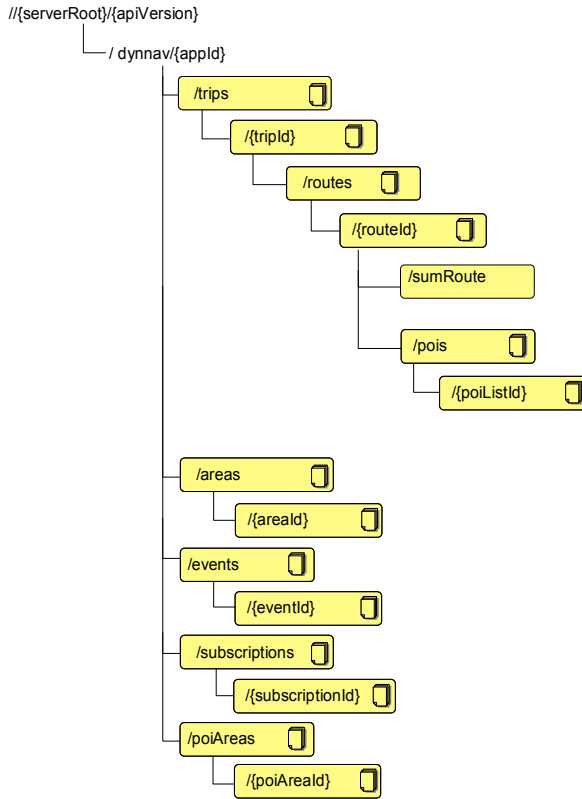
//{serverRoot}/{apiVersion}

/ dynnav/{appId}

/trips

/{tripId}

/routes

/{routeId}

/sumRoute

/pois

/{poiListId}

/areas

/{areaId}

/events

/{eventId}

/subscriptions

/{subscriptionId}

/poiAreas

/{poiAreaId}